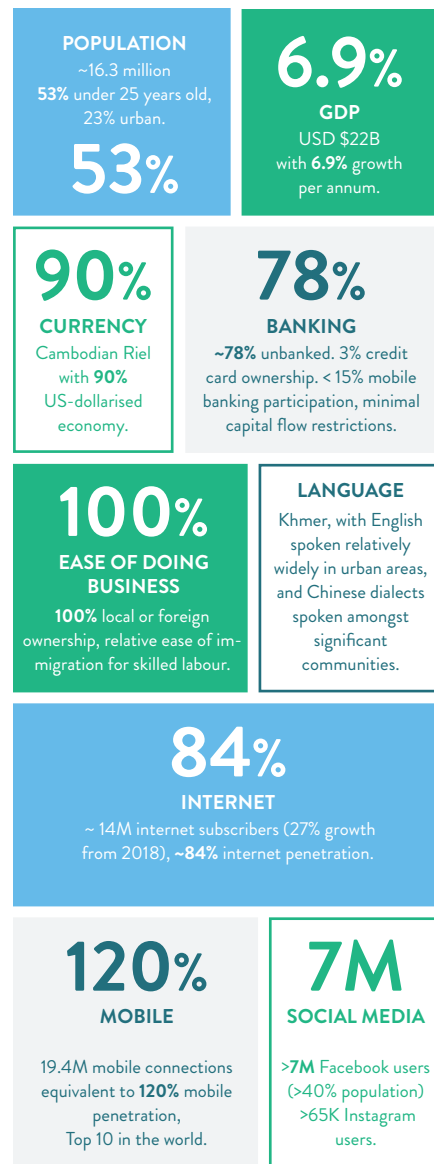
POPULATION
~16.3 million
53% under 25 years old, 23% urban.
53%

6.9%
GDP
USD $22B with 6.9% growth per annum.

90%
CURRENCY
Cambodian Riel with 90% US-dollarised economy.

78%
BANKING
~78% unbanked. 3% credit card ownership. < 15% mobile banking participation, minimal capital flow restrictions.

100%
EASE OF DOING BUSINESS
100% local or foreign ownership, relative ease of immigration for skilled labour.

LANGUAGE
Khmer, with English spoken relatively widely in urban areas, and Chinese dialects spoken amongst significant communities.

84%
INTERNET
~ 14M internet subscribers (27% growth from 2018), ~84% internet penetration.

120%
MOBILE
19.4M mobile connections equivalent to 120% mobile penetration, Top 10 in the world.

7M
SOCIAL MEDIA
>7M Facebook users (>40% population) >65K Instagram users.